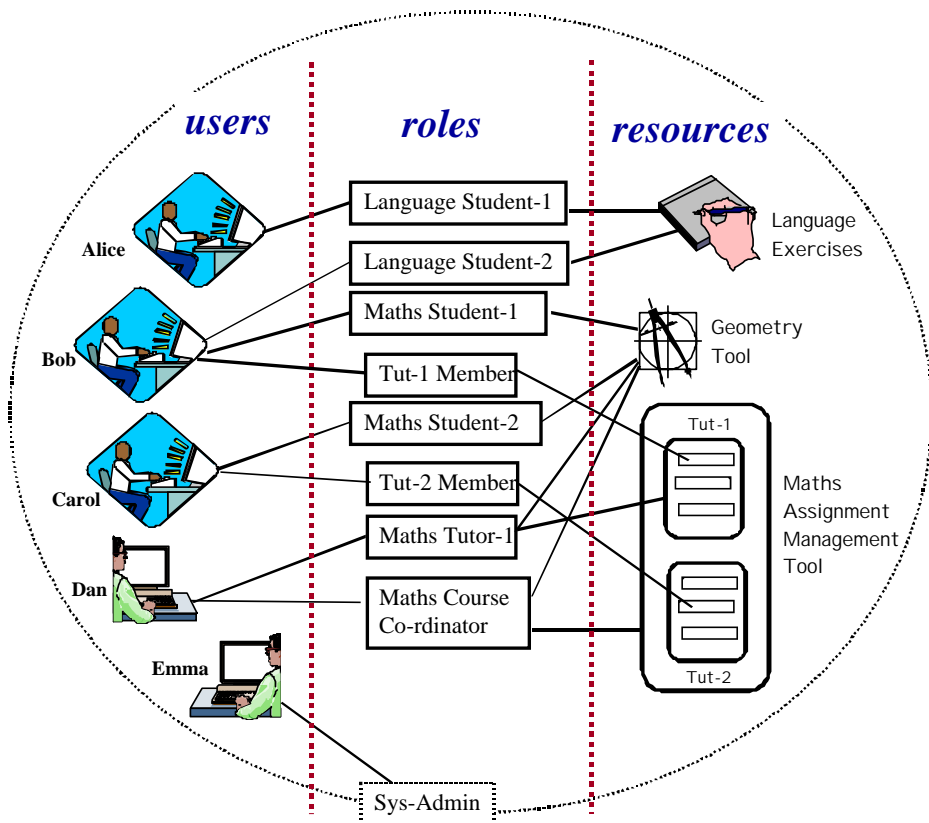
users

roles

resources

Alice

Bob

Carol

Dan

Emma

Language Student-1

Language Student-2

Maths Student-1

Tut-1 Member

Maths Student-2

Tut-2 Member

Maths Tutor-1

Maths Course Co-rdinator

Sys-Admin

Language Exercises

Geometry Tool

Tut-1

Maths Assignment Management Tool

Tut-2